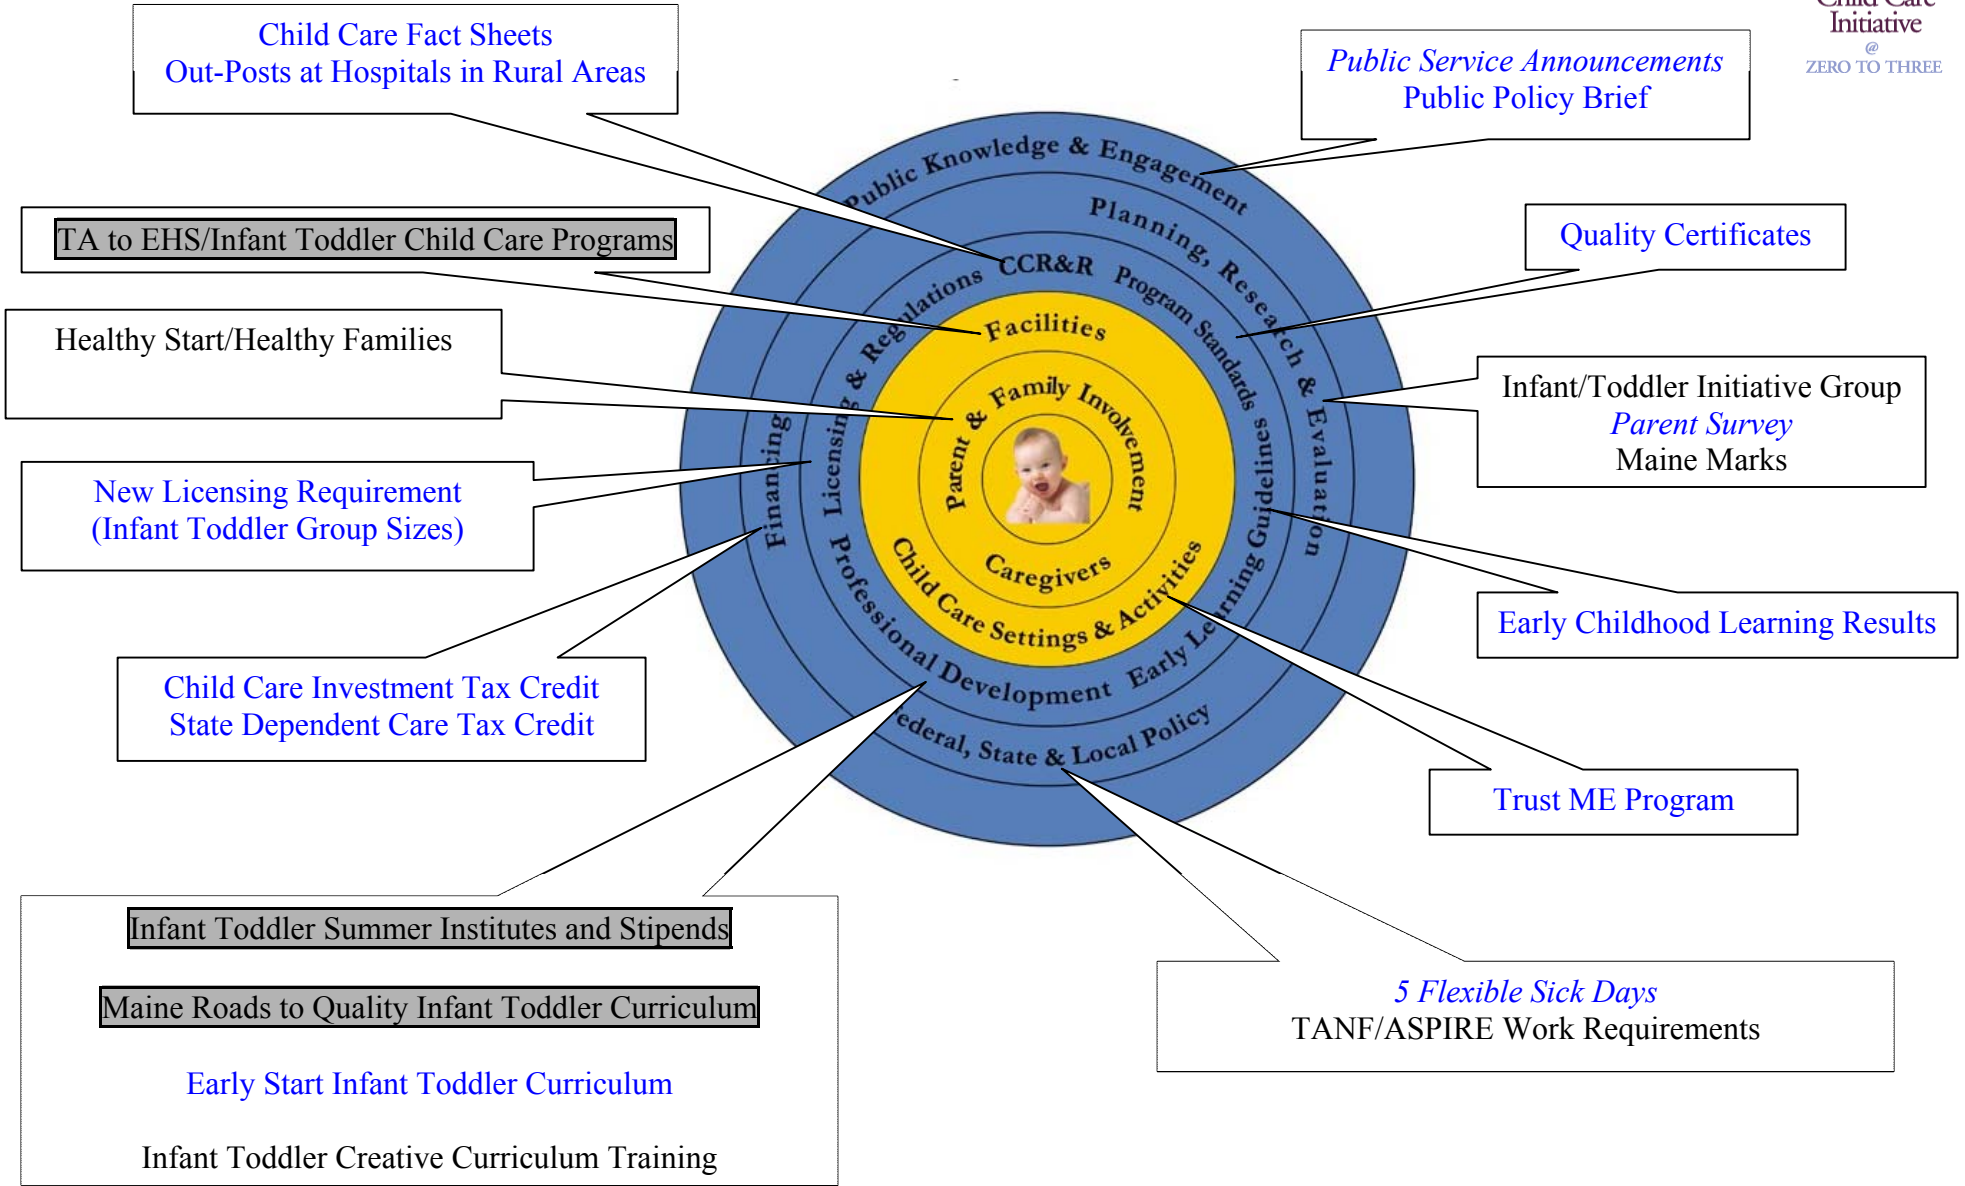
Child Care Fact Sheets
Out-Posts at Hospitals in Rural Areas

Public Service Announcements
Public Policy Brief

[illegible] Initiative @ ZERO TO THREE

TA to EHS/Infant Toddler Child Care Programs

Quality Certificates

Healthy Start/Healthy Families

Infant/Toddler Initiative Group
Parent Survey
Maine Marks

New Licensing Requirement
(Infant Toddler Group Sizes)

Early Childhood Learning Results

Child Care Investment Tax Credit
State Dependent Care Tax Credit

Trust ME Program

Public Knowledge & Engagement
Planning, Research & Evaluation
CCR&R
Program Standards
Licensing & Regulations
Financing
Facilities
Parent & Family Involvement
Caregivers
Child Care Settings & Activities
Professional Development
Early Learning Guidelines
Federal, State & Local Policy

Infant Toddler Summer Institutes and Stipends

Maine Roads to Quality Infant Toddler Curriculum

Early Start Infant Toddler Curriculum

Infant Toddler Creative Curriculum Training

5 Flexible Sick Days
TANF/ASPIRE Work Requirements